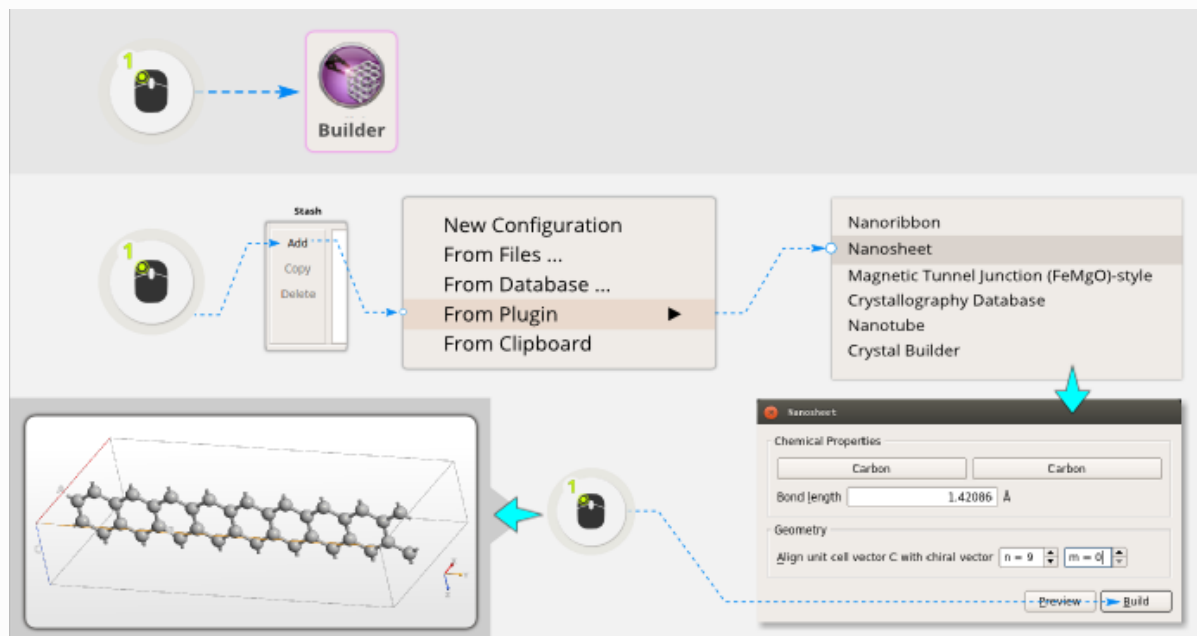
1

Builder

1

Stash

Add

Copy

Delete

New Configuration
From Files ...
From Database ...
From Plugin ▶
From Clipboard

Nanoribbon
Nanosheet
Magnetic Tunnel Junction (FeMgO)-style
Crystallography Database
Nanotube
Crystal Builder

Nanosheet

Chemical Properties

Carbon

Carbon

Bond length 1.42086 Å

Geometry

Align unit cell vector C with chiral vector n = 9 m = 0

Preview

Build

1